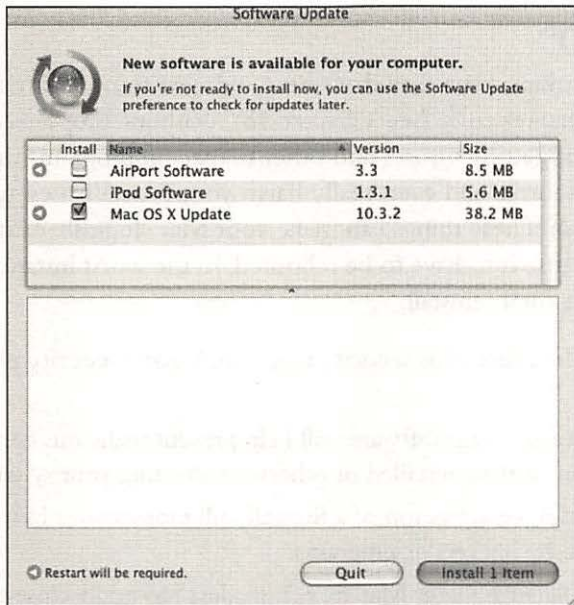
Software Update

New software is available for your computer.

If you're not ready to install now, you can use the Software Update preference to check for updates later.

| Install | Name | Version | Size |
|---|---|---|---|
| ☐ | AirPort Software | 3.3 | 8.5 MB |
| ☐ | iPod Software | 1.3.1 | 5.6 MB |
| ☑ | Mac OS X Update | 10.3.2 | 38.2 MB |

Restart will be required.

Quit

Install 1 Item